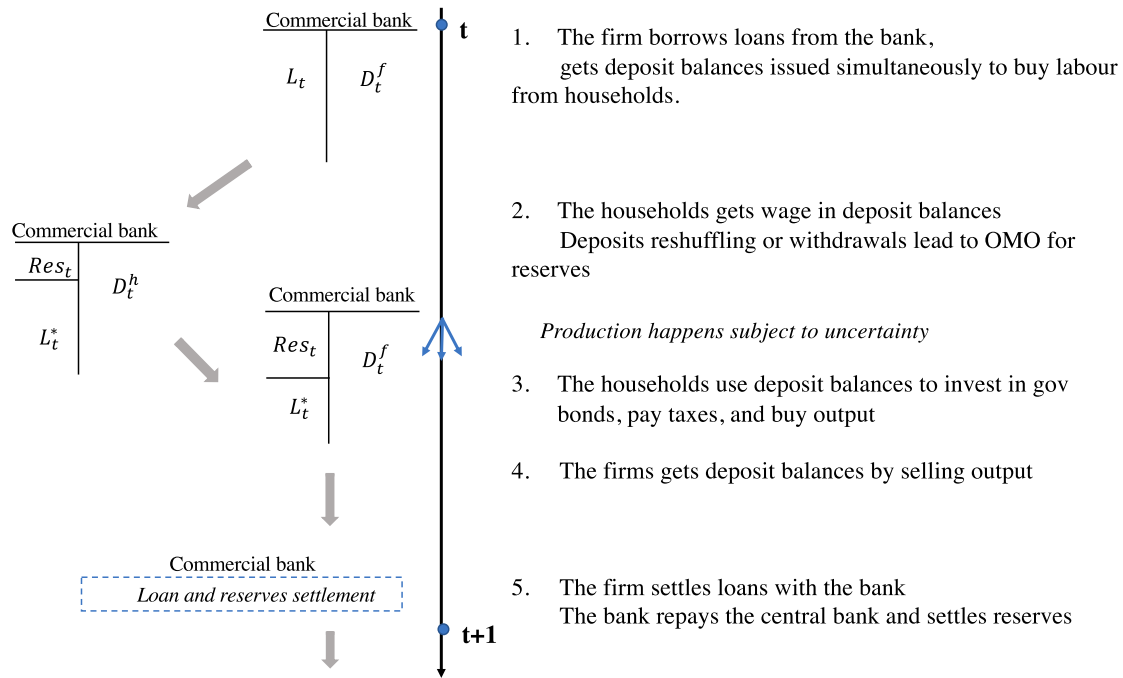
Commercial bank

| $L_t$ | $D_t^f$ |
|---|---|

t

1. The firm borrows loans from the bank, gets deposit balances issued simultaneously to buy labour from households.

Commercial bank

| $Res_t$ | $D_t^h$ |
|---|---|
| $L_t^*$ | |

2. The households gets wage in deposit balances Deposits reshuffling or withdrawals lead to OMO for reserves

Commercial bank

| $Res_t$ | $D_t^f$ |
|---|---|
| $L_t^*$ | |

*Production happens subject to uncertainty*

3. The households use deposit balances to invest in gov bonds, pay taxes, and buy output

4. The firms gets deposit balances by selling output

Commercial bank

*Loan and reserves settlement*

5. The firm settles loans with the bank The bank repays the central bank and settles reserves

t+1